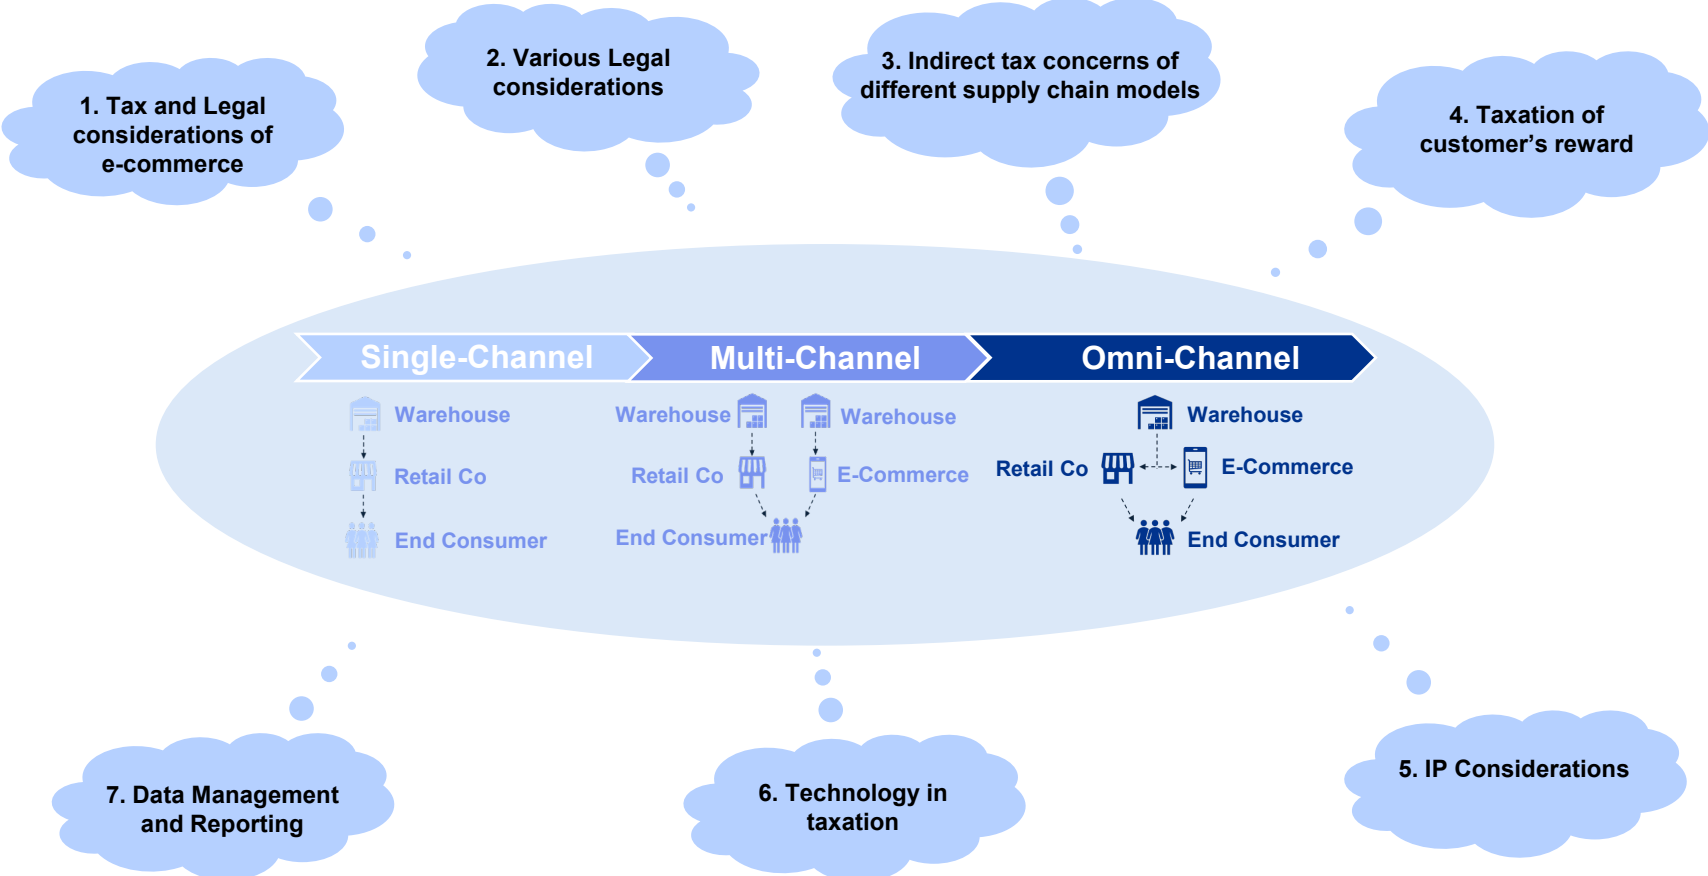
1. Tax and Legal considerations of e-commerce

2. Various Legal considerations

3. Indirect tax concerns of different supply chain models

4. Taxation of customer’s reward

Single-Channel

Warehouse

Retail Co

End Consumer

Multi-Channel

Warehouse

Warehouse

Retail Co

E-Commerce

End Consumer

Omni-Channel

Warehouse

Retail Co

E-Commerce

End Consumer

7. Data Management and Reporting

6. Technology in taxation

5. IP Considerations